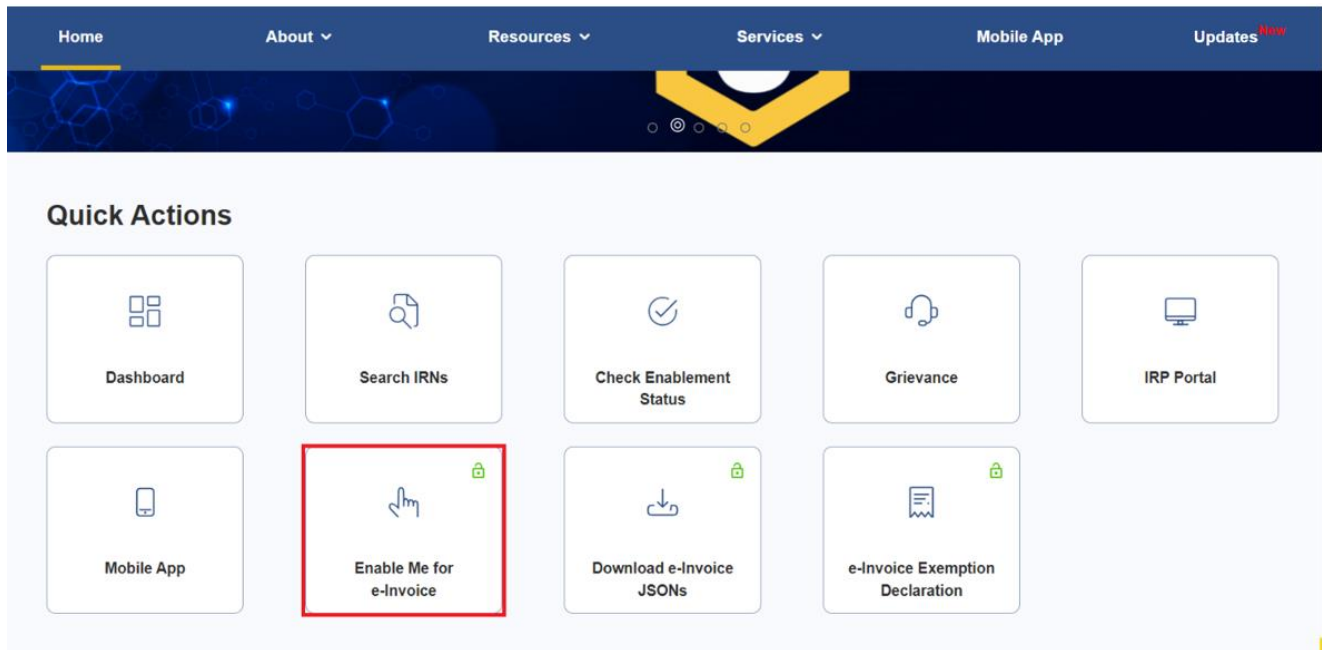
Home About Resources Services Mobile App Updates New

Quick Actions

Dashboard

Search IRNs

Check Enablement Status

Grievance

IRP Portal

Mobile App

Enable Me for e-Invoice

Download e-Invoice JSONs

e-Invoice Exemption Declaration